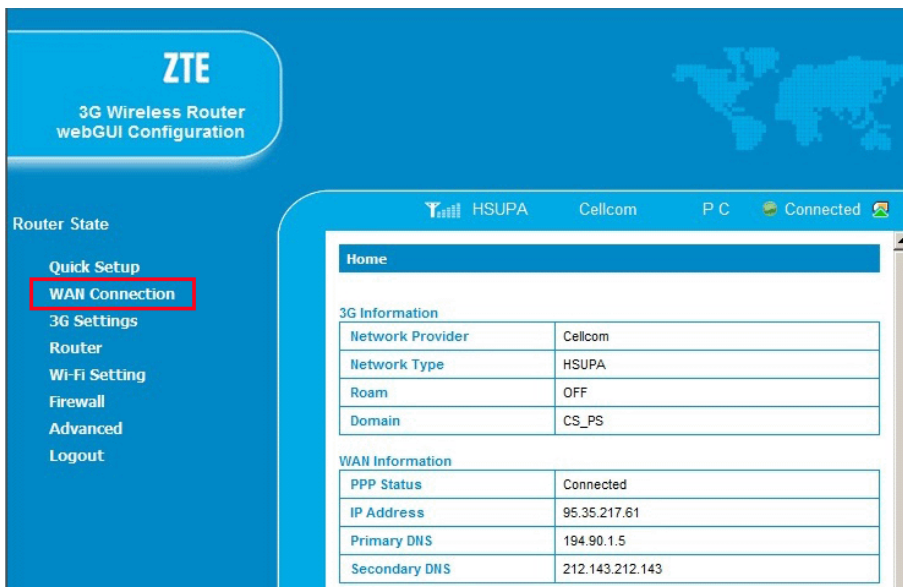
ZTE
3G Wireless Router
webGUI Configuration

Router State

Quick Setup
WAN Connection
3G Settings
Router
Wi-Fi Setting
Firewall
Advanced
Logout

HSUPA Cellcom P C Connected

Home

3G Information

| Network Provider | Cellcom |
|---|---|
| Network Type | HSUPA |
| Roam | OFF |
| Domain | CS_PS |

WAN Information

| PPP Status | Connected |
|---|---|
| IP Address | 95.35.217.61 |
| Primary DNS | 194.90.1.5 |
| Secondary DNS | 212.143.212.143 |